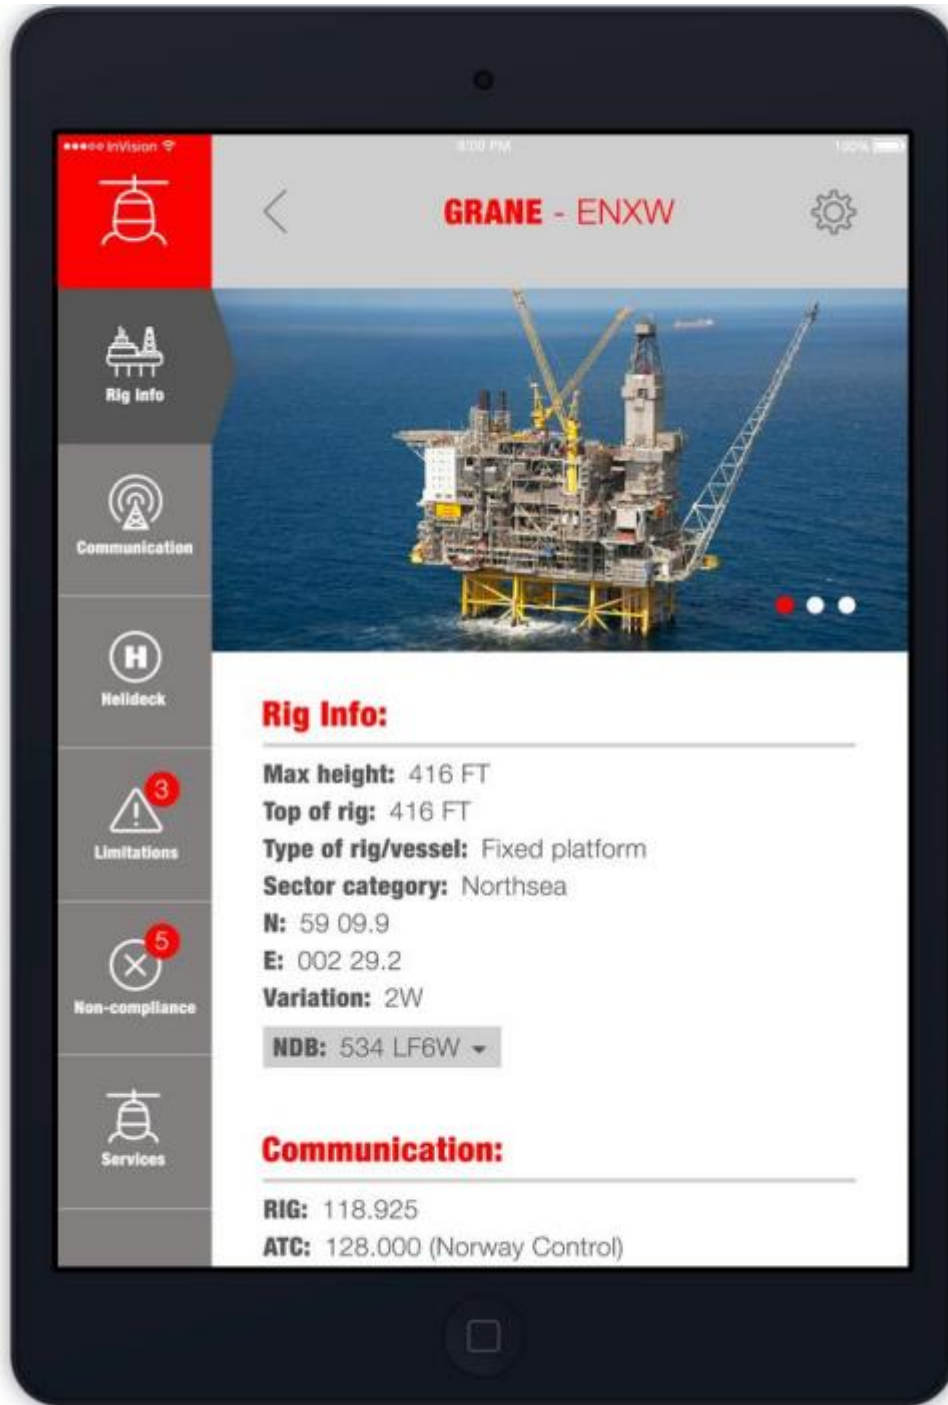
●●●●○ InVision
9:00 PM
100%

GRANE - ENXW

Rig info

Communication

Helideck

3
Limitations

5
Non-compliance

Services

Rig Info:

Max height: 416 FT
Top of rig: 416 FT
Type of rig/vessel: Fixed platform
Sector category: Northsea
N: 59 09.9
E: 002 29.2
Variation: 2W
NDB: 534 LF6W

Communication:

RIG: 118.925
ATC: 128.000 (Norway Control)